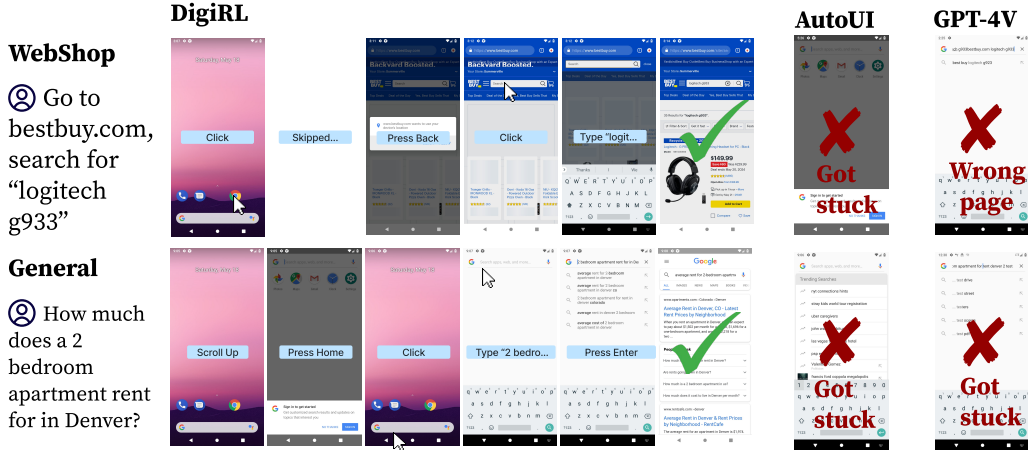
DigiRL

AutoUI

GPT-4V

WebShop

Go to bestbuy.com, search for "logitech g933"

Click

Skipped...

Press Back

Click

Type "logit...

Got stuck

Wrong page

General

How much does a 2 bedroom apartment rent for in Denver?

Scroll Up

Press Home

Click

Type "2 bedro...

Press Enter

Got stuck

Got stuck